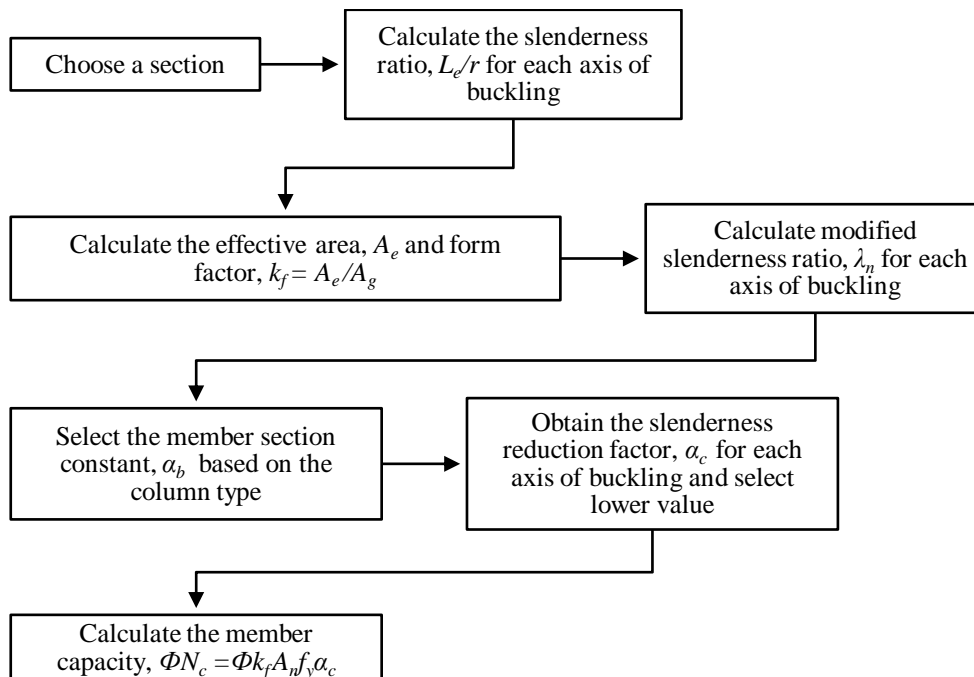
Choose a section

Calculate the slenderness ratio, $L_e/r$ for each axis of buckling

Calculate the effective area, $A_e$ and form factor, $k_f = A_e/A_g$

Calculate modified slenderness ratio, $\lambda_n$ for each axis of buckling

Select the member section constant, $\alpha_b$ based on the column type

Obtain the slenderness reduction factor, $\alpha_c$ for each axis of buckling and select lower value

Calculate the member capacity, $\Phi N_c = \Phi k_f A_n f_y \alpha_c$